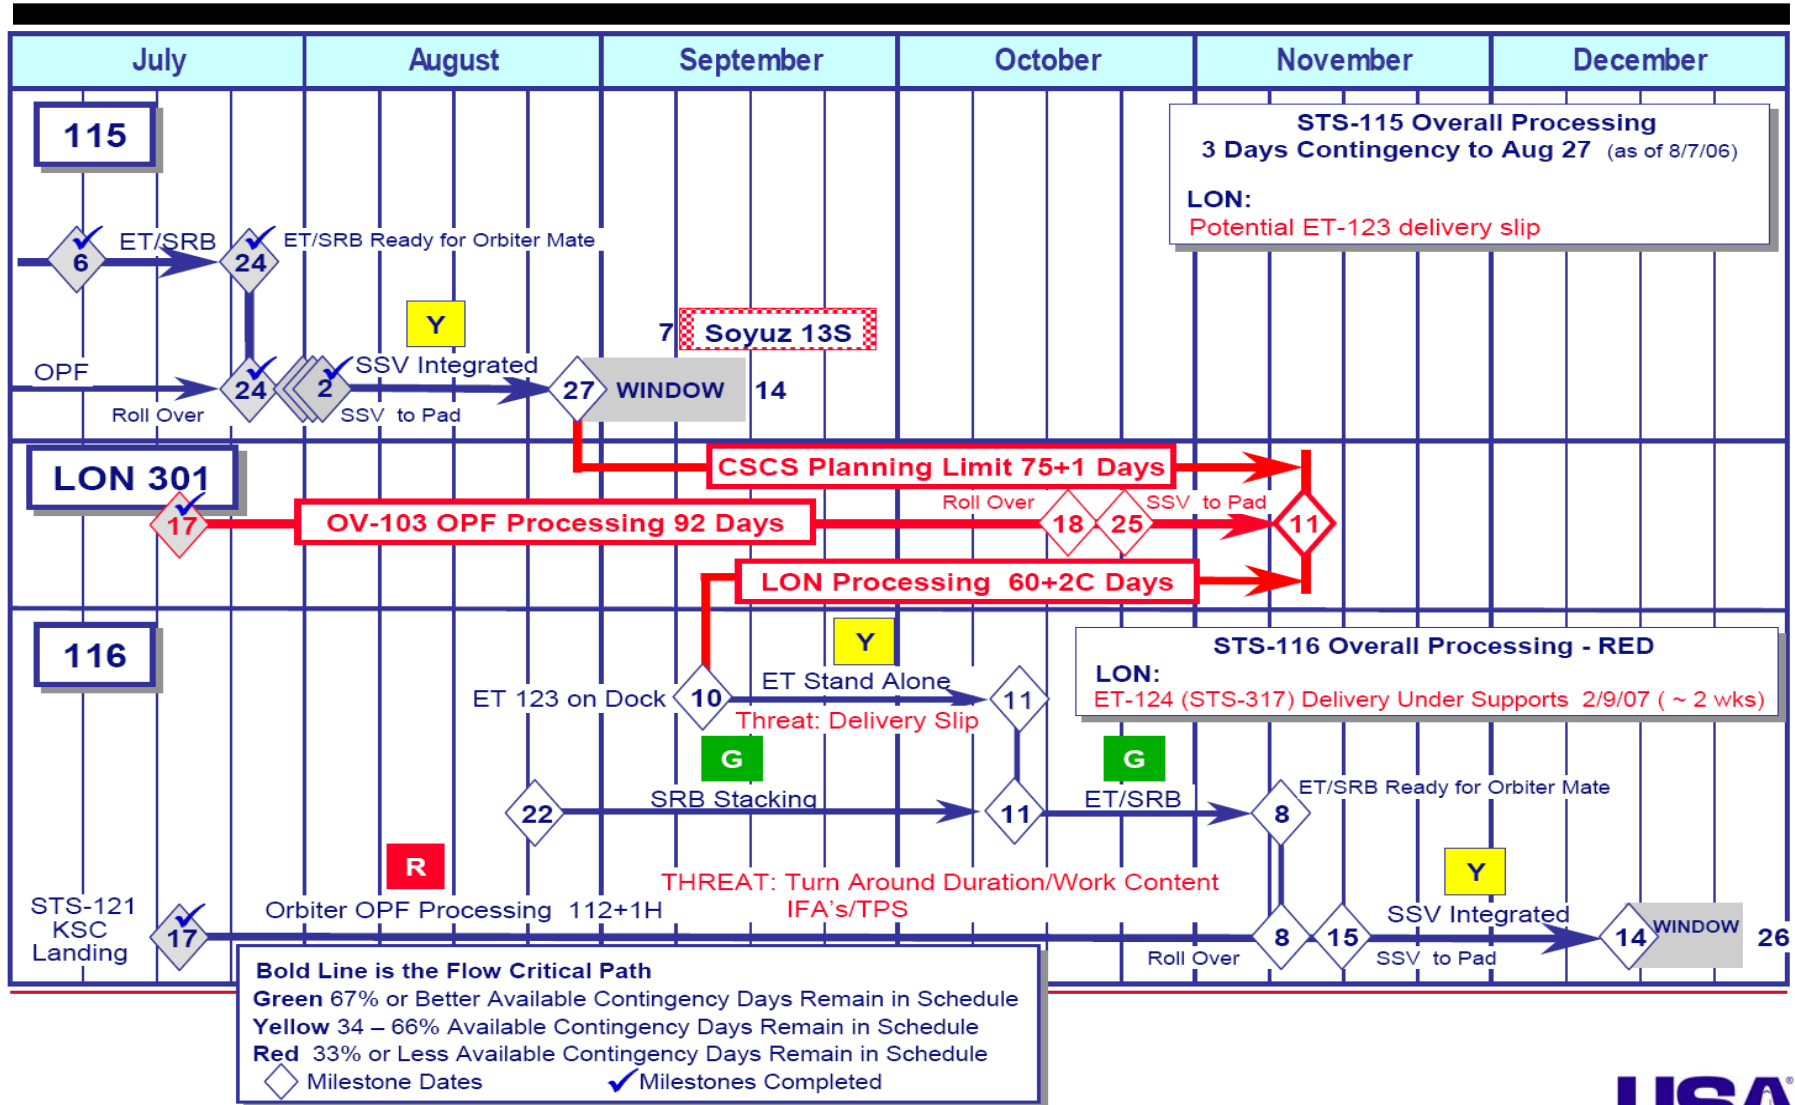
| July | August | September | October | November | December |
|---|---|---|---|---|---|

115

STS-115 Overall Processing
3 Days Contingency to Aug 27 (as of 8/7/06)

LON:
Potential ET-123 delivery slip

6 ET/SRB 24 ET/SRB Ready for Orbiter Mate

Y

7 Soyuz 13S

OPF 24 2 SSV Integrated 27 WINDOW 14

Roll Over SSV to Pad

LON 301

CSCS Planning Limit 75+1 Days

17 OV-103 OPF Processing 92 Days Roll Over 18 25 SSV to Pad 11

LON Processing 60+2C Days

116

STS-116 Overall Processing - RED

LON:
ET-124 (STS-317) Delivery Under Supports 2/9/07 ( ~ 2 wks)

Y

ET 123 on Dock 10 ET Stand Alone 11

Threat: Delivery Slip

G G

22 SRB Stacking 11 ET/SRB 8 ET/SRB Ready for Orbiter Mate

R

THREAT: Turn Around Duration/Work Content IFA's/TPS

Y

STS-121 KSC Landing 17 Orbiter OPF Processing 112+1H 8 15 SSV Integrated 14 WINDOW 26

Roll Over SSV to Pad

Bold Line is the Flow Critical Path
Green 67% or Better Available Contingency Days Remain in Schedule
Yellow 34 – 66% Available Contingency Days Remain in Schedule
Red 33% or Less Available Contingency Days Remain in Schedule
Milestone Dates Milestones Completed

USA